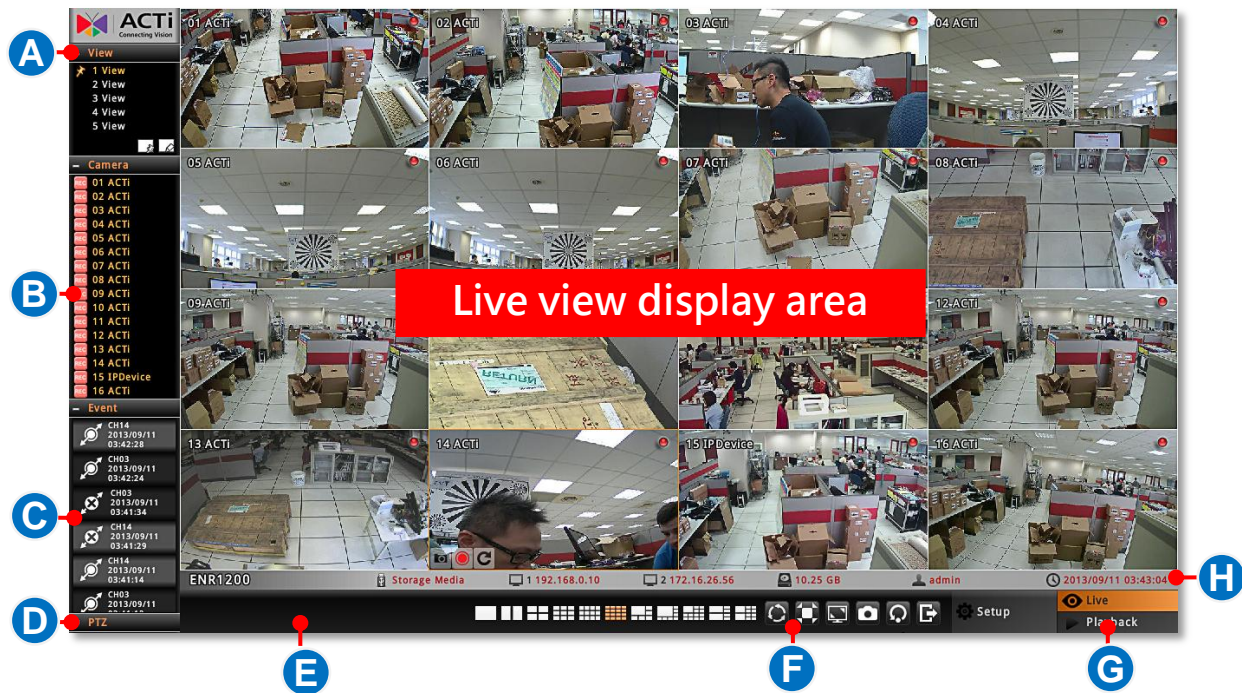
A
B
C
D
E
F
G
H

ACTi
Connecting Vision

View
1 View
2 View
3 View
4 View
5 View

– Camera
01 ACTi
02 ACTi
03 ACTi
04 ACTi
05 ACTi
06 ACTi
07 ACTi
08 ACTi
09 ACTi
10 ACTi
11 ACTi
12 ACTi
13 ACTi
14 ACTi
15 IPDevice
16 ACTi

– Event
CH14 2013/09/11 03:42:28
CH03 2013/09/11 03:42:24
CH03 2013/09/11 03:41:34
CH14 2013/09/11 03:41:29
CH14 2013/09/11 03:41:14
CH03 2013/09/11

PTZ

01 ACTi
02 ACTi
03 ACTi
04 ACTi
05 ACTi
06 ACTi
07 ACTi
08 ACTi
09 ACTi
12 ACTi
13 ACTi
14 ACTi
15 IP Device
16 ACTi

Live view display area

ENR1200
Storage Media
1 192.168.0.10
2 172.16.26.56
10.25 GB
admin
2013/09/11 03:43:04

Setup
Live
Playback